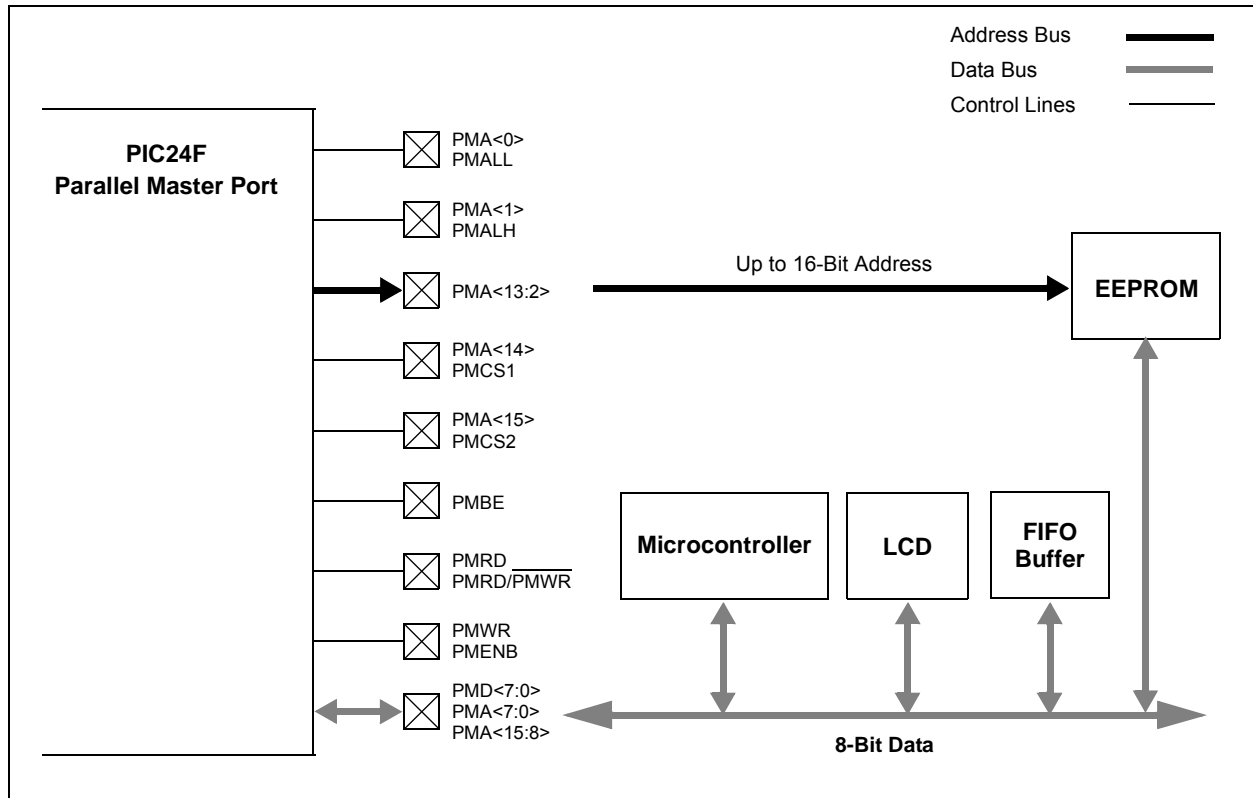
Address Bus
Data Bus
Control Lines

PIC24F
Parallel Master Port

PMA<0>
PMALL

PMA<1>
PMALH

PMA<13:2>

Up to 16-Bit Address

EEPROM

PMA<14>
PMCS1

PMA<15>
PMCS2

PMBE

PMRD
PMRD/$\overline{PMWR}$

PMWR
PMENB

PMD<7:0>
PMA<7:0>
PMA<15:8>

Microcontroller

LCD

FIFO
Buffer

8-Bit Data